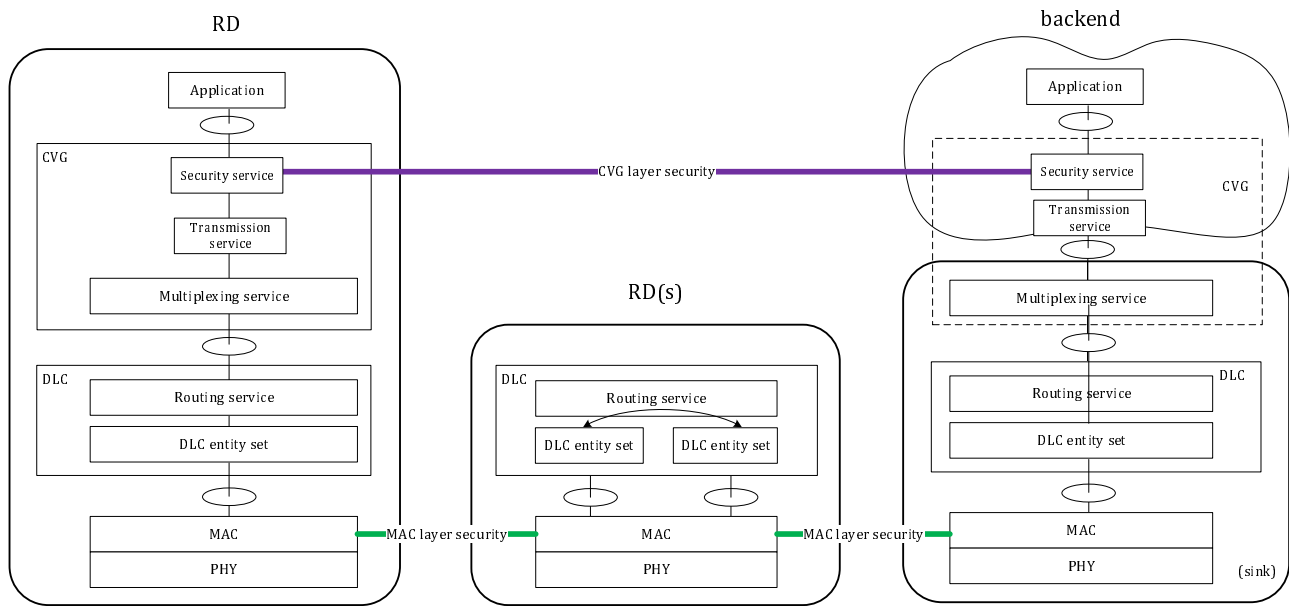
RD

Application

CVG

Security service

Transmission service

Multiplexing service

DLC

Routing service

DLC entity set

MAC

PHY

CVG layer security

RD(s)

DLC

Routing service

DLC entity set

DLC entity set

MAC

PHY

MAC layer security

MAC layer security

backend

Application

Security service

CVG

Transmission service

Multiplexing service

Routing service

DLC

DLC entity set

MAC

PHY

(sink)